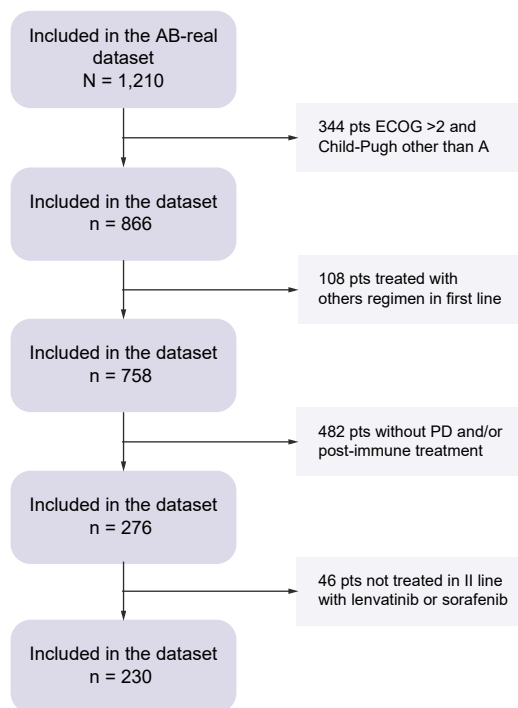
Included in the AB-real dataset
N = 1,210

344 pts ECOG >2 and Child-Pugh other than A

Included in the dataset
n = 866

108 pts treated with others regimen in first line

Included in the dataset
n = 758

482 pts without PD and/or post-immune treatment

Included in the dataset
n = 276

46 pts not treated in II line with lenvatinib or sorafenib

Included in the dataset
n = 230